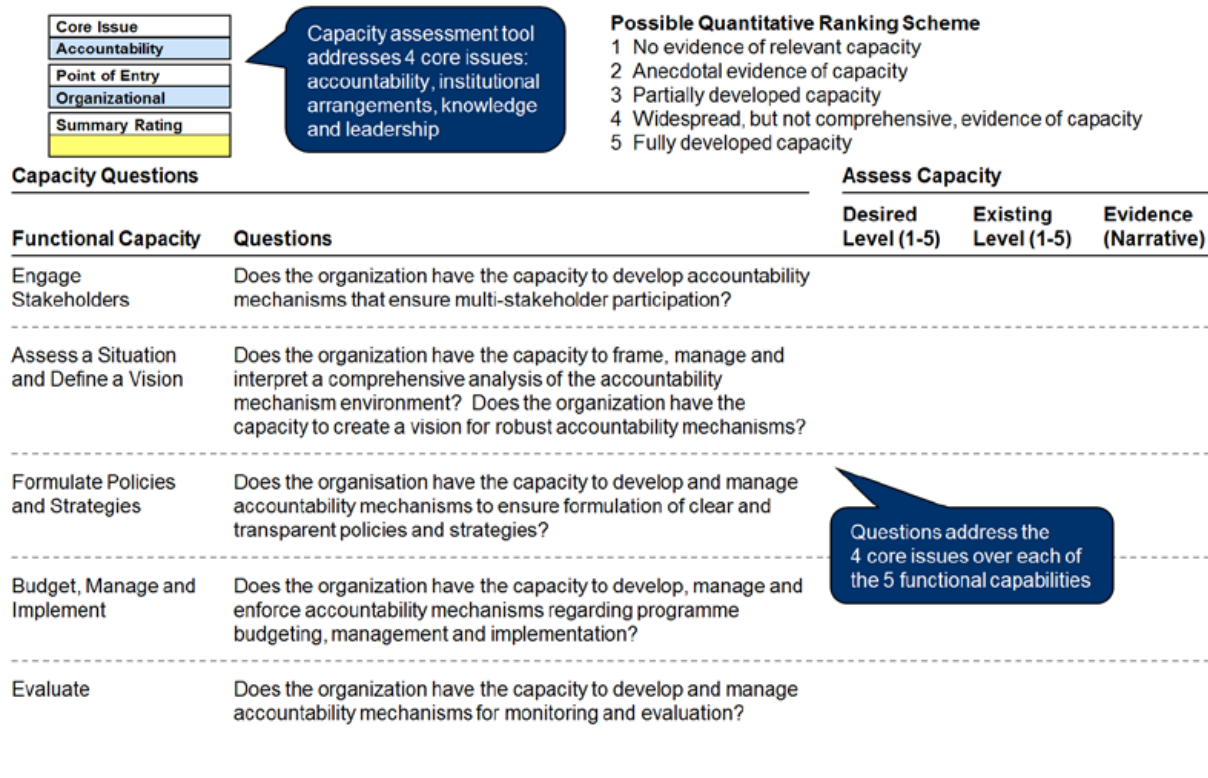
| Core Issue |
|---|
| Accountability |

| Point of Entry |
|---|
| Organizational |

| Summary Rating |
|---|
| |

Capacity assessment tool addresses 4 core issues: accountability, institutional arrangements, knowledge and leadership

Possible Quantitative Ranking Scheme
1 No evidence of relevant capacity
2 Anecdotal evidence of capacity
3 Partially developed capacity
4 Widespread, but not comprehensive, evidence of capacity
5 Fully developed capacity

Capacity Questions

Assess Capacity

| Functional Capacity | Questions | Desired Level (1-5) | Existing Level (1-5) | Evidence (Narrative) |
|---|---|---|---|---|
| Engage Stakeholders | Does the organization have the capacity to develop accountability mechanisms that ensure multi-stakeholder participation? | | | |
| Assess a Situation and Define a Vision | Does the organization have the capacity to frame, manage and interpret a comprehensive analysis of the accountability mechanism environment? Does the organization have the capacity to create a vision for robust accountability mechanisms? | | | |
| Formulate Policies and Strategies | Does the organisation have the capacity to develop and manage accountability mechanisms to ensure formulation of clear and transparent policies and strategies? | | | |
| Budget, Manage and Implement | Does the organization have the capacity to develop, manage and enforce accountability mechanisms regarding programme budgeting, management and implementation? | | | |
| Evaluate | Does the organization have the capacity to develop and manage accountability mechanisms for monitoring and evaluation? | | | |

Questions address the 4 core issues over each of the 5 functional capabilities